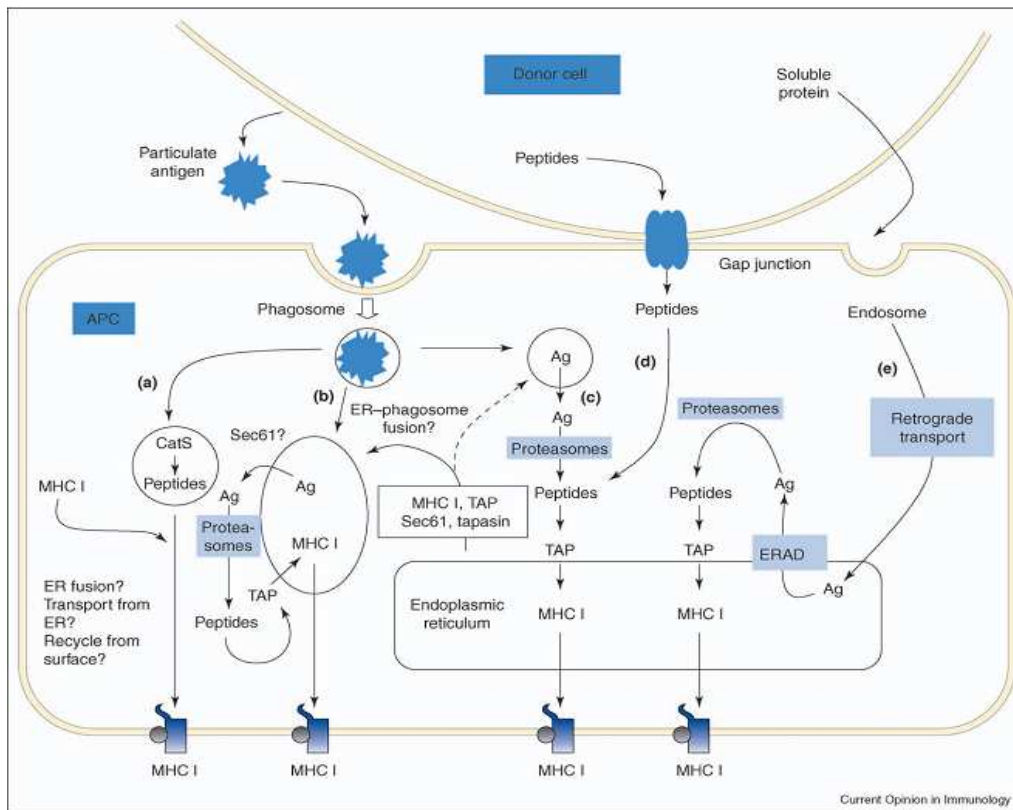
Donor cell

Soluble protein

Particulate antigen

Peptides

Gap junction

APC

Phagosome

Peptides

Endosome

(a)

(b)

ER–phagosome fusion?

Ag

Ag

(c)

(d)

(e)

Sec61?

CatS

Peptides

Proteasomes

Proteasomes

Retrograde transport

MHC I

Ag

Ag

Proteasomes

MHC I

MHC I, TAP Sec61, tapasin

Peptides

Peptides

Ag

TAP

TAP

TAP

ERAD

ER fusion? Transport from ER? Recycle from surface?

Peptides

Endoplasmic reticulum

MHC I

MHC I

Ag

MHC I

MHC I

MHC I

MHC I

Current Opinion in Immunology